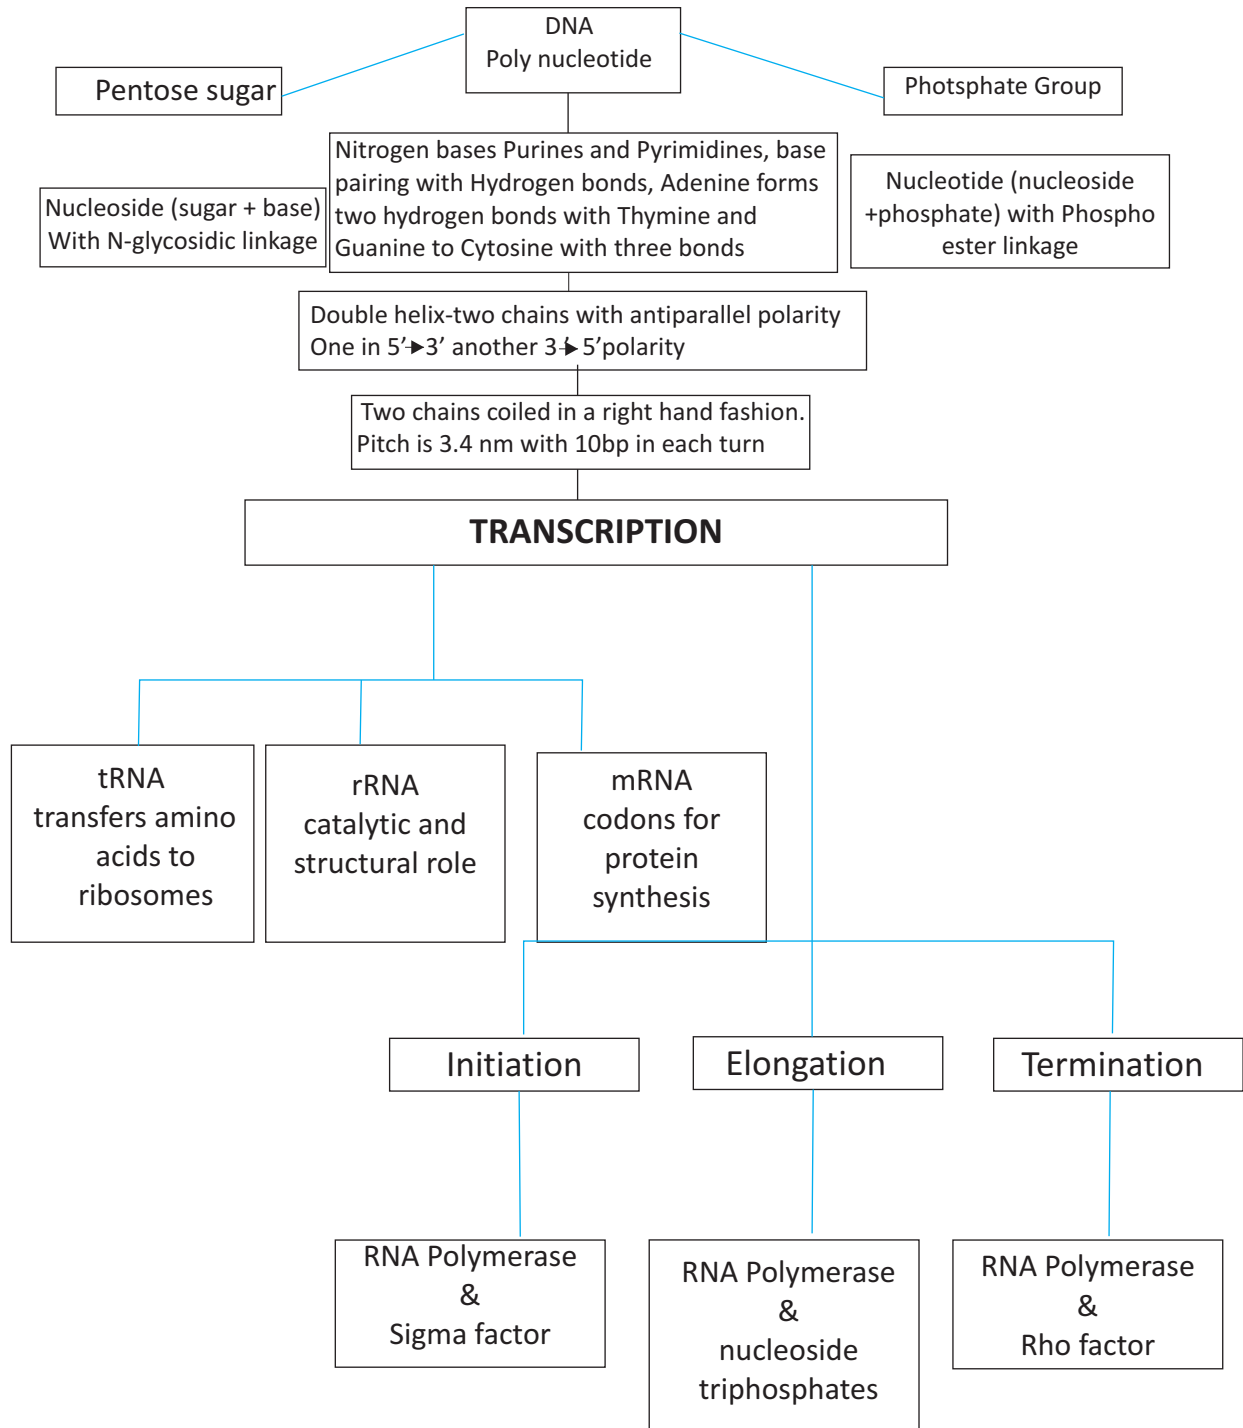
DNA
Poly nucleotide

Pentose sugar

Photsphate Group

Nucleoside (sugar + base) With N-glycosidic linkage

Nitrogen bases Purines and Pyrimidines, base pairing with Hydrogen bonds, Adenine forms two hydrogen bonds with Thymine and Guanine to Cytosine with three bonds

Nucleotide (nucleoside +phosphate) with Phospho ester linkage

Double helix-two chains with antiparallel polarity
One in 5'→3' another 3→5'polarity

Two chains coiled in a right hand fashion.
Pitch is 3.4 nm with 10bp in each turn

TRANSCRIPTION

tRNA
transfers amino acids to ribosomes

rRNA
catalytic and structural role

mRNA
codons for protein synthesis

Initiation

Elongation

Termination

RNA Polymerase
&
Sigma factor

RNA Polymerase
&
nucleoside triphosphates

RNA Polymerase
&
Rho factor